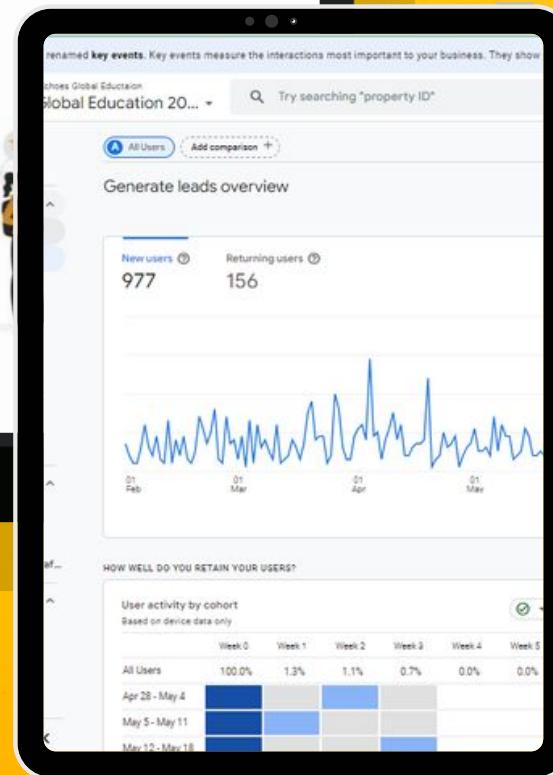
renamed key events. Key events measure the interactions most important to your business. They show

chhoes Global Eductaion
Global Education 20... ▾

Try searching "property ID"

A All Users

Add comparison +

Generate leads overview

New users ⓘ
977

Returning users ⓘ
156

01 Feb

01 Mar

01 Apr

01 May

HOW WELL DO YOU RETAIN YOUR USERS?

User activity by cohort
Based on device data only

| | Week 0 | Week 1 | Week 2 | Week 3 | Week 4 | Week 5 |
|---|---|---|---|---|---|---|
| All Users | 100.0% | 1.3% | 1.1% | 0.7% | 0.0% | 0.0% |
| Apr 28 - May 4 | | | | | | |
| May 5 - May 11 | | | | | | |
| May 12 - May 18 | | | | | | |

af...